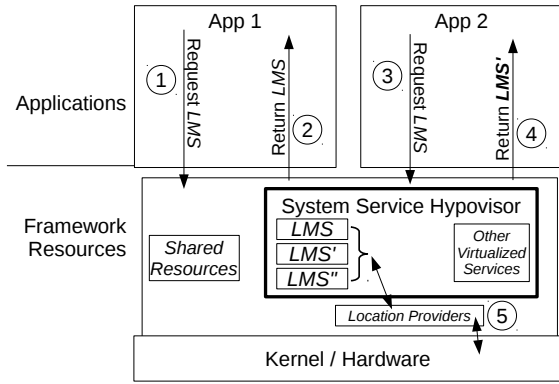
App 1

App 2

Applications

1 Request LMS

2 Return LMS

3 Request LMS

4 Return LMS'

Framework Resources

Shared Resources

System Service Hypovisor

LMS

LMS'

LMS''

Other Virtualized Services

Location Providers

5

Kernel / Hardware